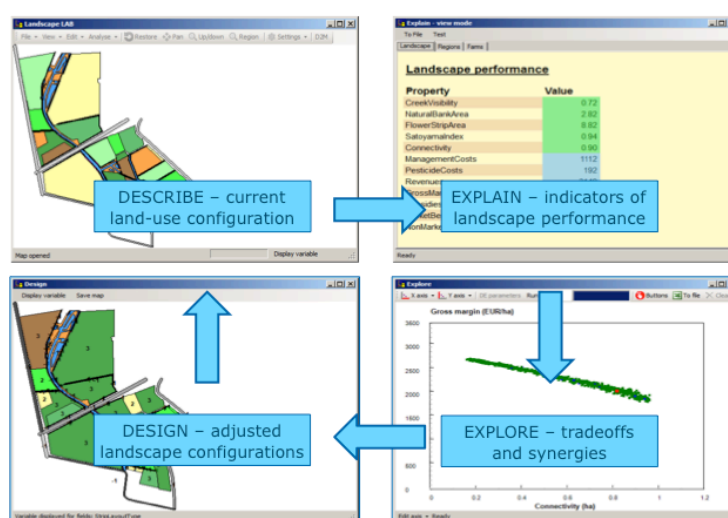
Landscape LAB

File • View • Edit • Analyze • Restore Pan Up/down Region Settings • D3H

Map opened

Display variable

DESCRIBE – current land-use configuration

Explain - view mode

To File Text

Landscape Regions Farms

Landscape performance

| Property | Value |
|---|---|
| CreekVisibility | 0.72 |
| NaturalBankArea | 2.82 |
| FlowerStripArea | 8.82 |
| SatoyamaIndex | 0.94 |
| Connectivity | 0.90 |
| ManagementCosts | 1112 |
| PesticideCosts | 192 |
| Revenues | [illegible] |

EXPLAIN – indicators of landscape performance

Ready

Design

Display variable Save map

3

3

3

3

3

3

3

3

DESIGN – adjusted landscape configurations

Variable displayed for fields: StrataLayoutType

Explore

X axis Y axis Df parameters Ru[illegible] Buttons To file Clea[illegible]

Gross margin (EUR/ha)

3500

3000

2500

2000

1500

1000

500

0

0 0.2 0.4 0.6 0.8 1 1.2

Connectivity (ha)

EXPLORE – tradeoffs and synergies

Edit axis • Ready